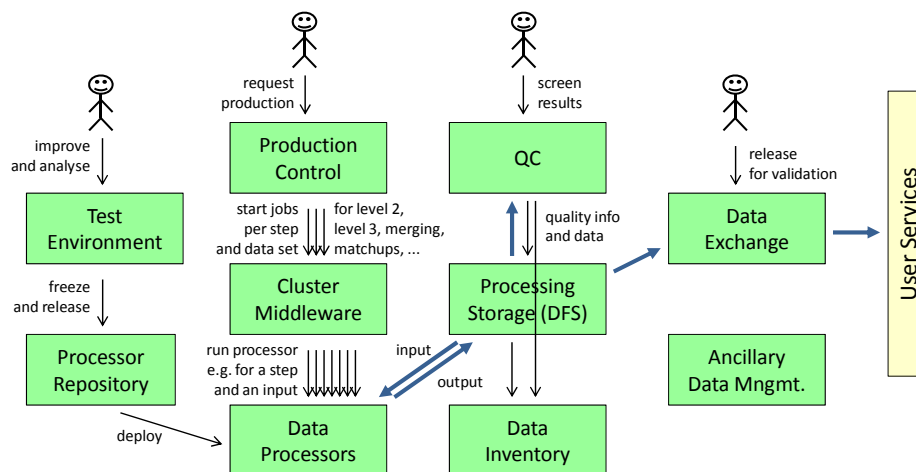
improve and analyse

Test Environment

freeze and release

Processor Repository

deploy

request production

Production Control

start jobs per step and data set

for level 2, level 3, merging, matchups, ...

Cluster Middleware

run processor e.g. for a step and an input

Data Processors

input

output

screen results

QC

quality info and data

Processing Storage (DFS)

Data Inventory

release for validation

Data Exchange

Ancillary Data Mngmt.

User Services